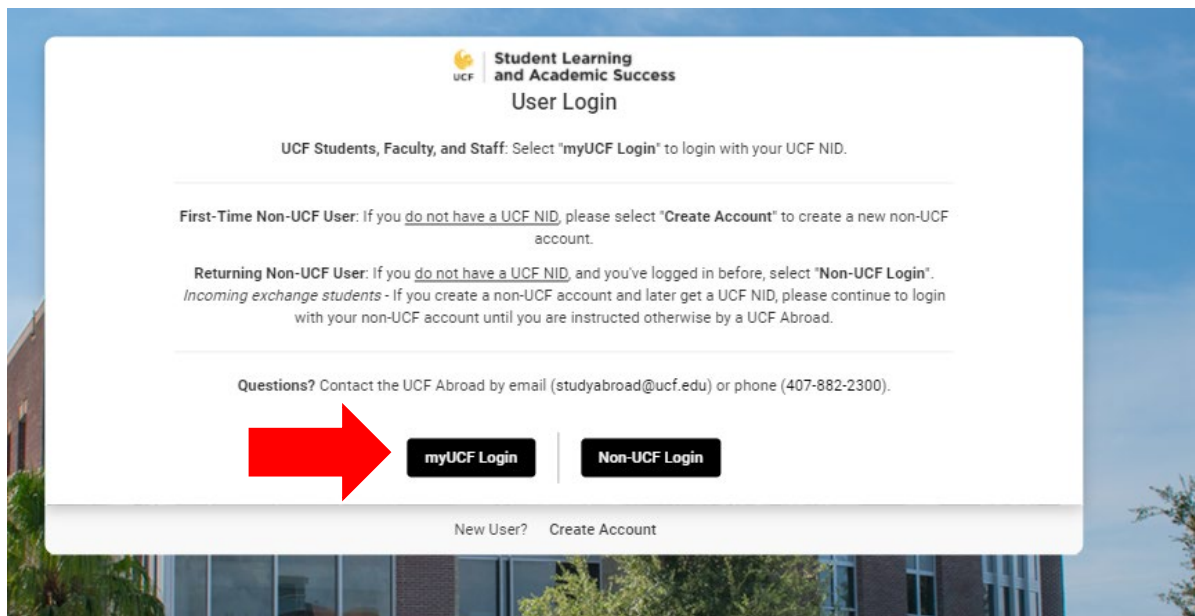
UCF Student Learning and Academic Success

User Login

UCF Students, Faculty, and Staff: Select "myUCF Login" to login with your UCF NID.

First-Time Non-UCF User: If you do not have a UCF NID, please select "Create Account" to create a new non-UCF account.

Returning Non-UCF User: If you do not have a UCF NID, and you've logged in before, select "Non-UCF Login". Incoming exchange students - If you create a non-UCF account and later get a UCF NID, please continue to login with your non-UCF account until you are instructed otherwise by a UCF Abroad.

Questions? Contact the UCF Abroad by email (studyabroad@ucf.edu) or phone (407-882-2300).

myUCF Login

Non-UCF Login

New User? Create Account